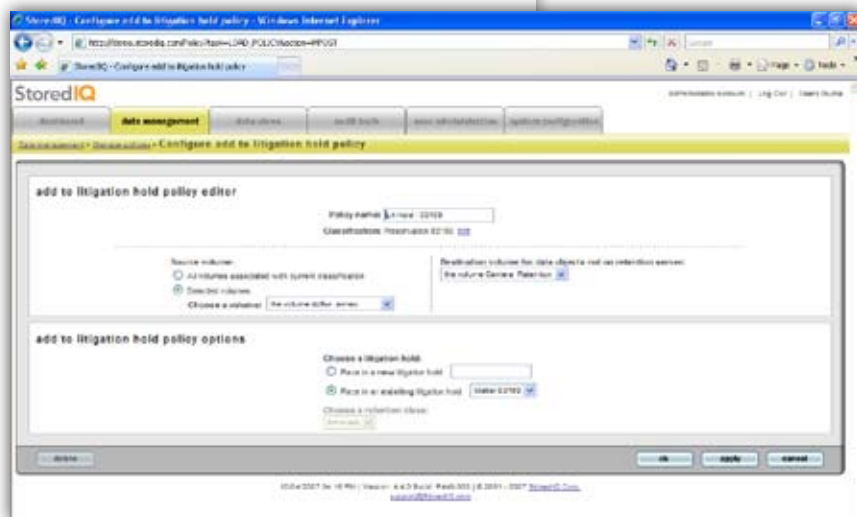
StoredIQ - Configure add to litigation hold policy - Windows Internet Explorer

http://demo.storediq.com/Policy?tab=LOAD_POLICY&action=HPOST

StoredIQ - Configure add to litigation hold policy

Page ▾ Tools ▾

StoredIQ

administration account | Log Out | User's Guide

dashboard | data management | data views | audit trails | user administration | system configuration

Data management › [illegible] › Configure add to litigation hold policy

add to litigation hold policy editor

Policy name: Lit Hold - 02/09

Classification: Preservation 02/09 Edit

Source volumes:
All volumes associated with current classification
Selected volumes
Choose a volume: the volume editor server

Destination volume for data objects not on retention server:
the volume General Retention

add to litigation hold policy options

Choose a litigation hold:
Place in a new litigation hold
Place in an existing litigation hold Matter 02/09

Choose a retention class:

delete

ok apply cancel

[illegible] | Version: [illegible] | © 2001 - 2007 StoredIQ Corp.
support@StoredIQ.com